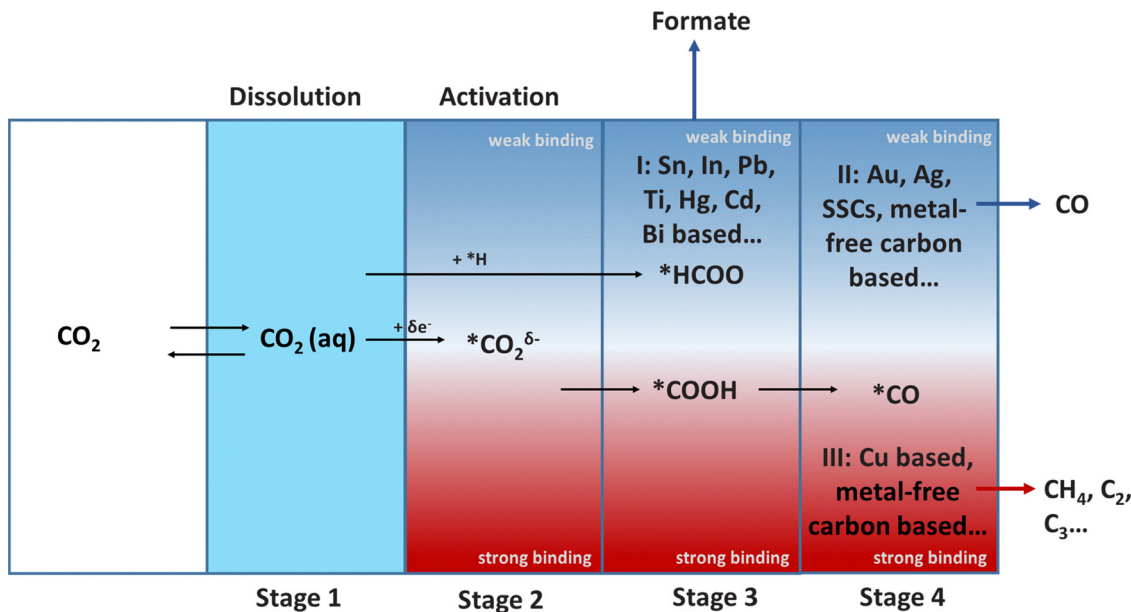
Formate

Dissolution

Activation

weak binding

weak binding

weak binding

I: Sn, In, Pb, Ti, Hg, Cd, Bi based...

II: Au, Ag, SSCs, metal-free carbon based...

CO

+ *H

*HCOO

$CO_2$

$CO_2$ (aq)

+ δe$^-$

*$CO_2^{\delta-}$

*COOH

*CO

III: Cu based, metal-free carbon based...

$CH_4$, $C_2$, $C_3$...

strong binding

strong binding

strong binding

Stage 1

Stage 2

Stage 3

Stage 4